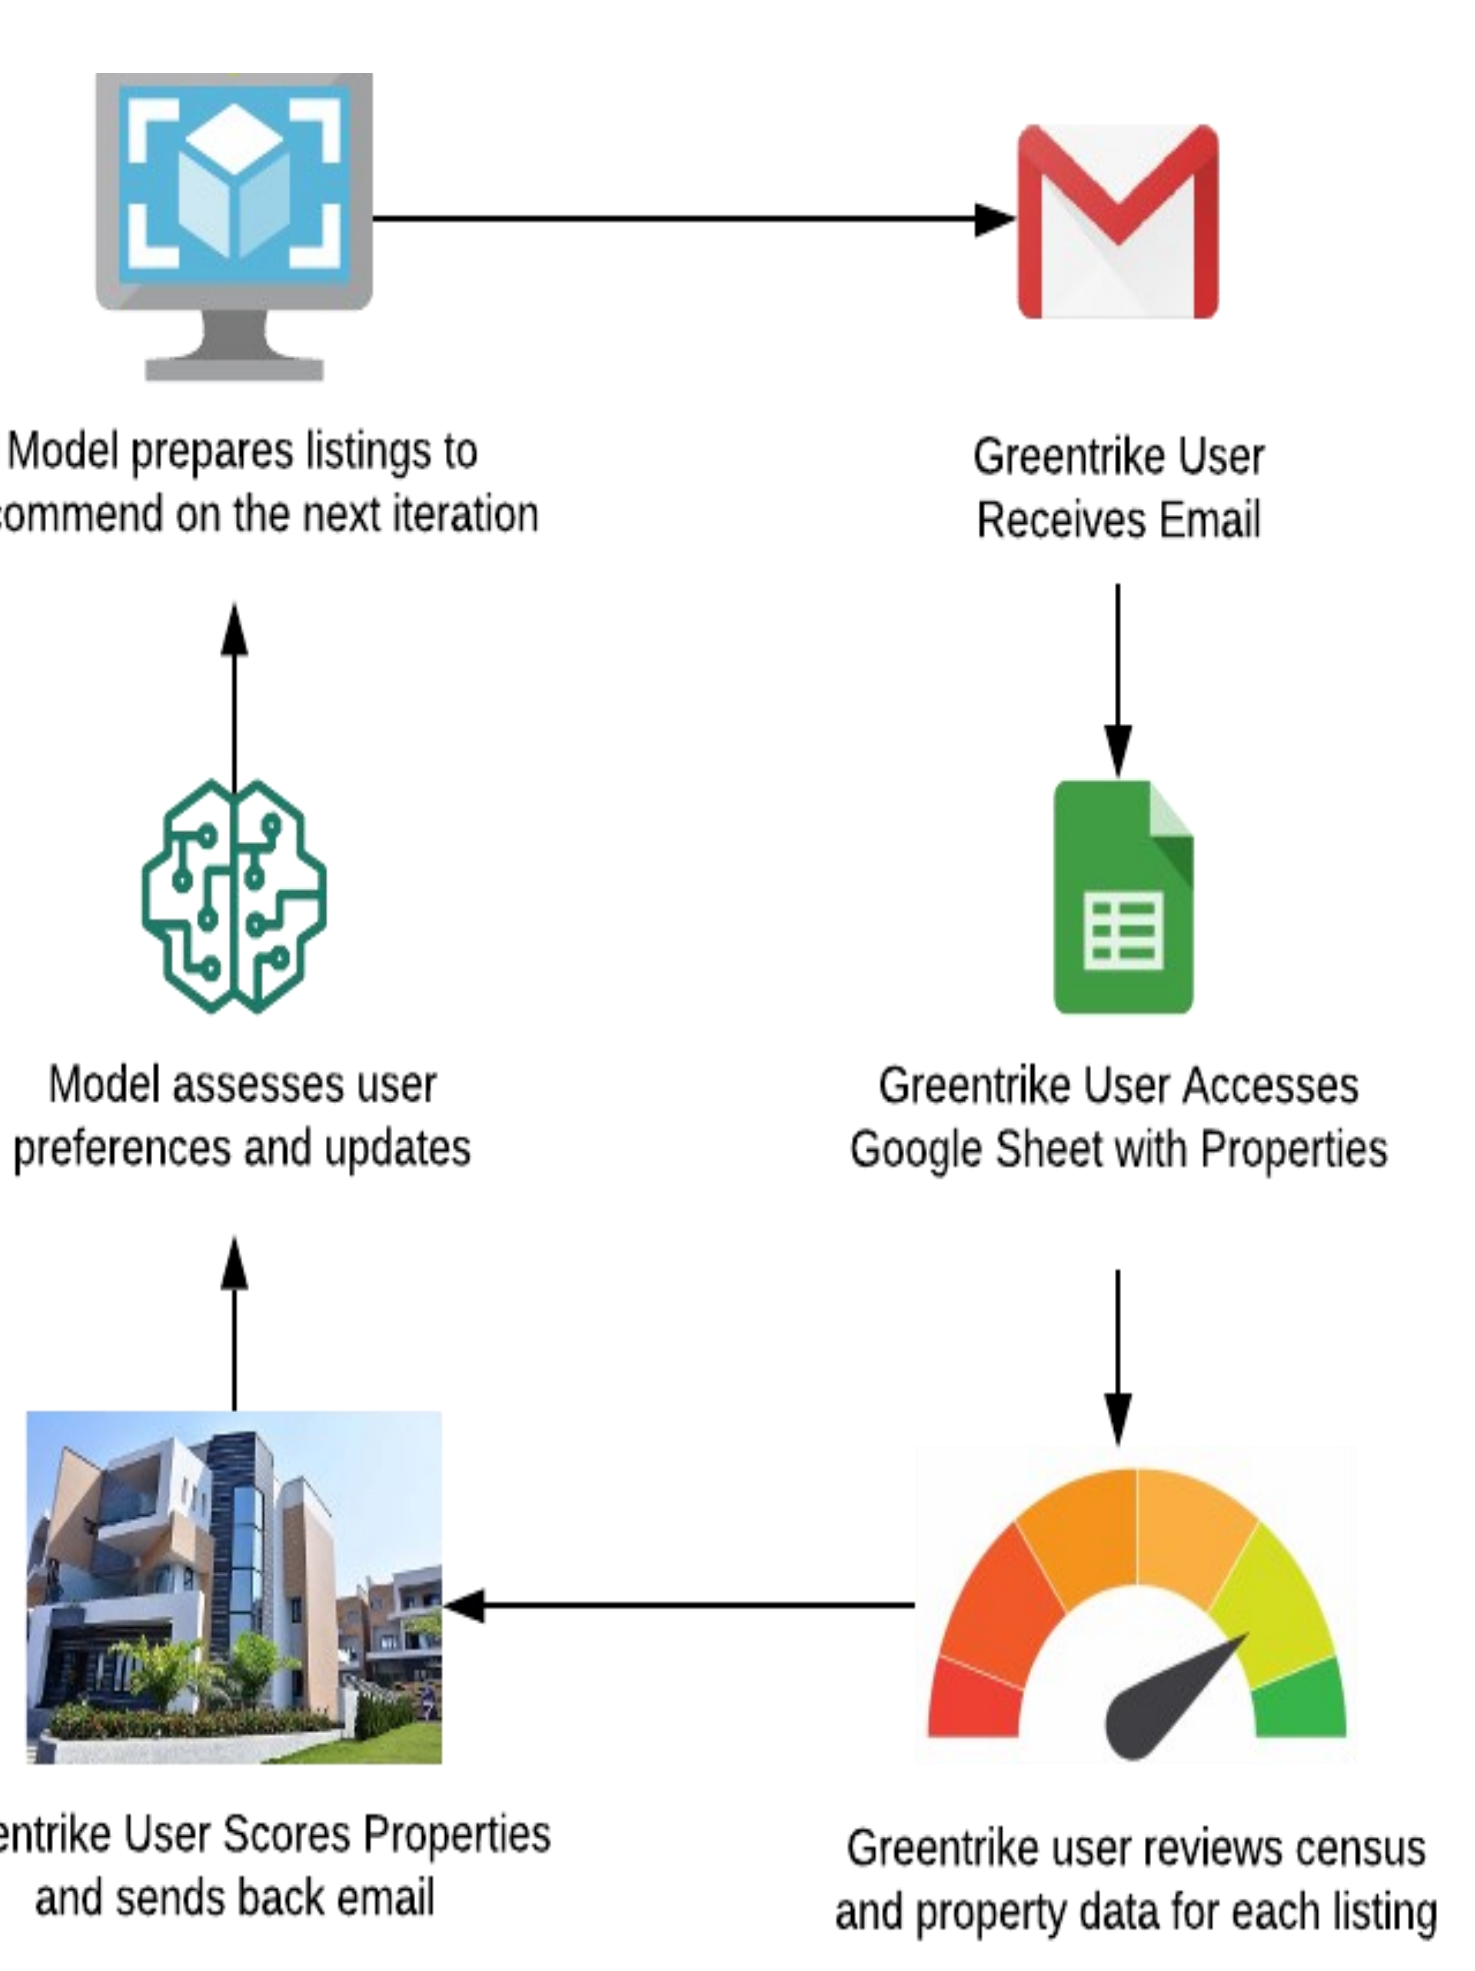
Model prepares listings to
ommend on the next iteration

Greentrike User
Receives Email

Model assesses user
preferences and updates

Greentrike User Accesses
Google Sheet with Properties

entrike User Scores Properties
and sends back email

Greentrike user reviews census
and property data for each listing